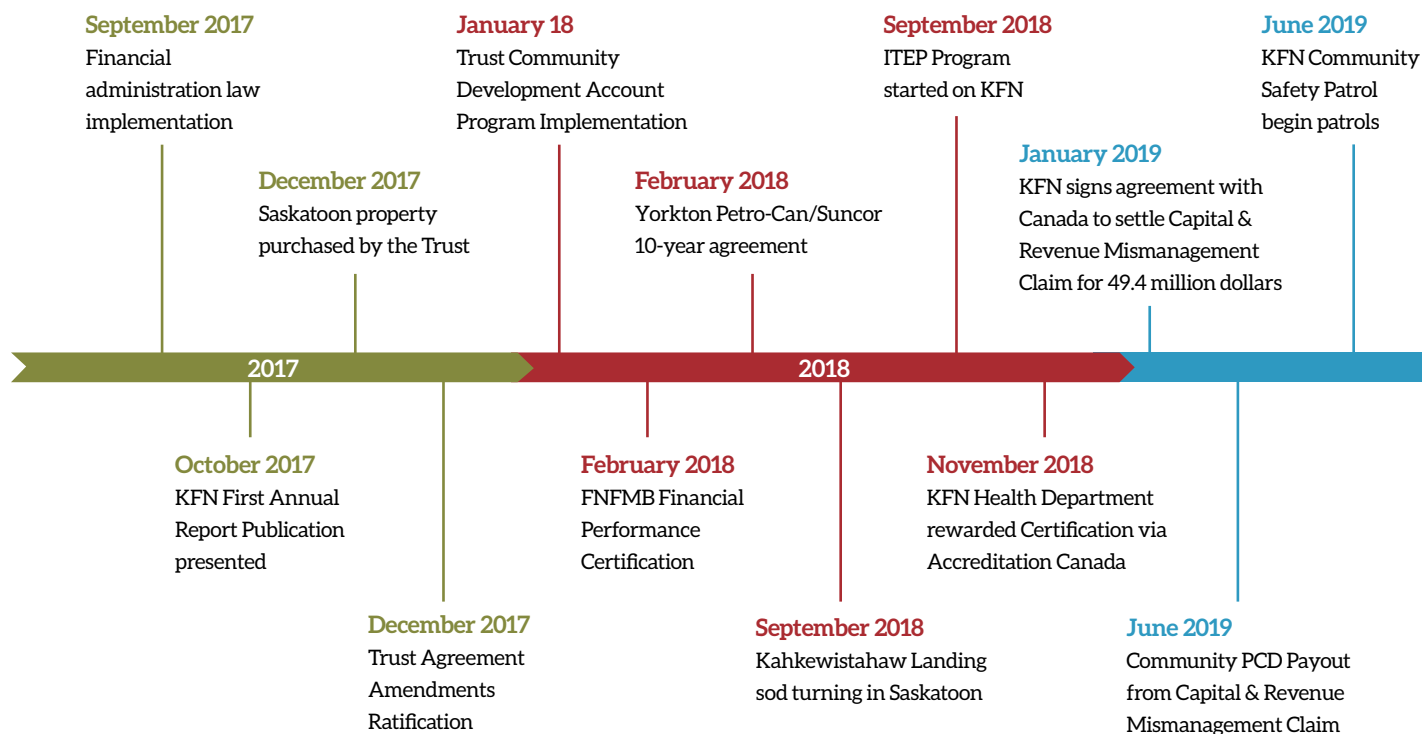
September 2017
Financial administration law implementation

December 2017
Saskatoon property purchased by the Trust

January 18
Trust Community Development Account Program Implementation

February 2018
Yorkton Petro-Can/Suncor 10-year agreement

September 2018
ITEP Program started on KFN

January 2019
KFN signs agreement with Canada to settle Capital & Revenue Mismanagement Claim for 49.4 million dollars

June 2019
KFN Community Safety Patrol begin patrols

2017

2018

October 2017
KFN First Annual Report Publication presented

December 2017
Trust Agreement Amendments Ratification

February 2018
FNFMB Financial Performance Certification

September 2018
Kahkewistahaw Landing sod turning in Saskatoon

November 2018
KFN Health Department rewarded Certification via Accreditation Canada

June 2019
Community PCD Payout from Capital & Revenue Mismanagement Claim